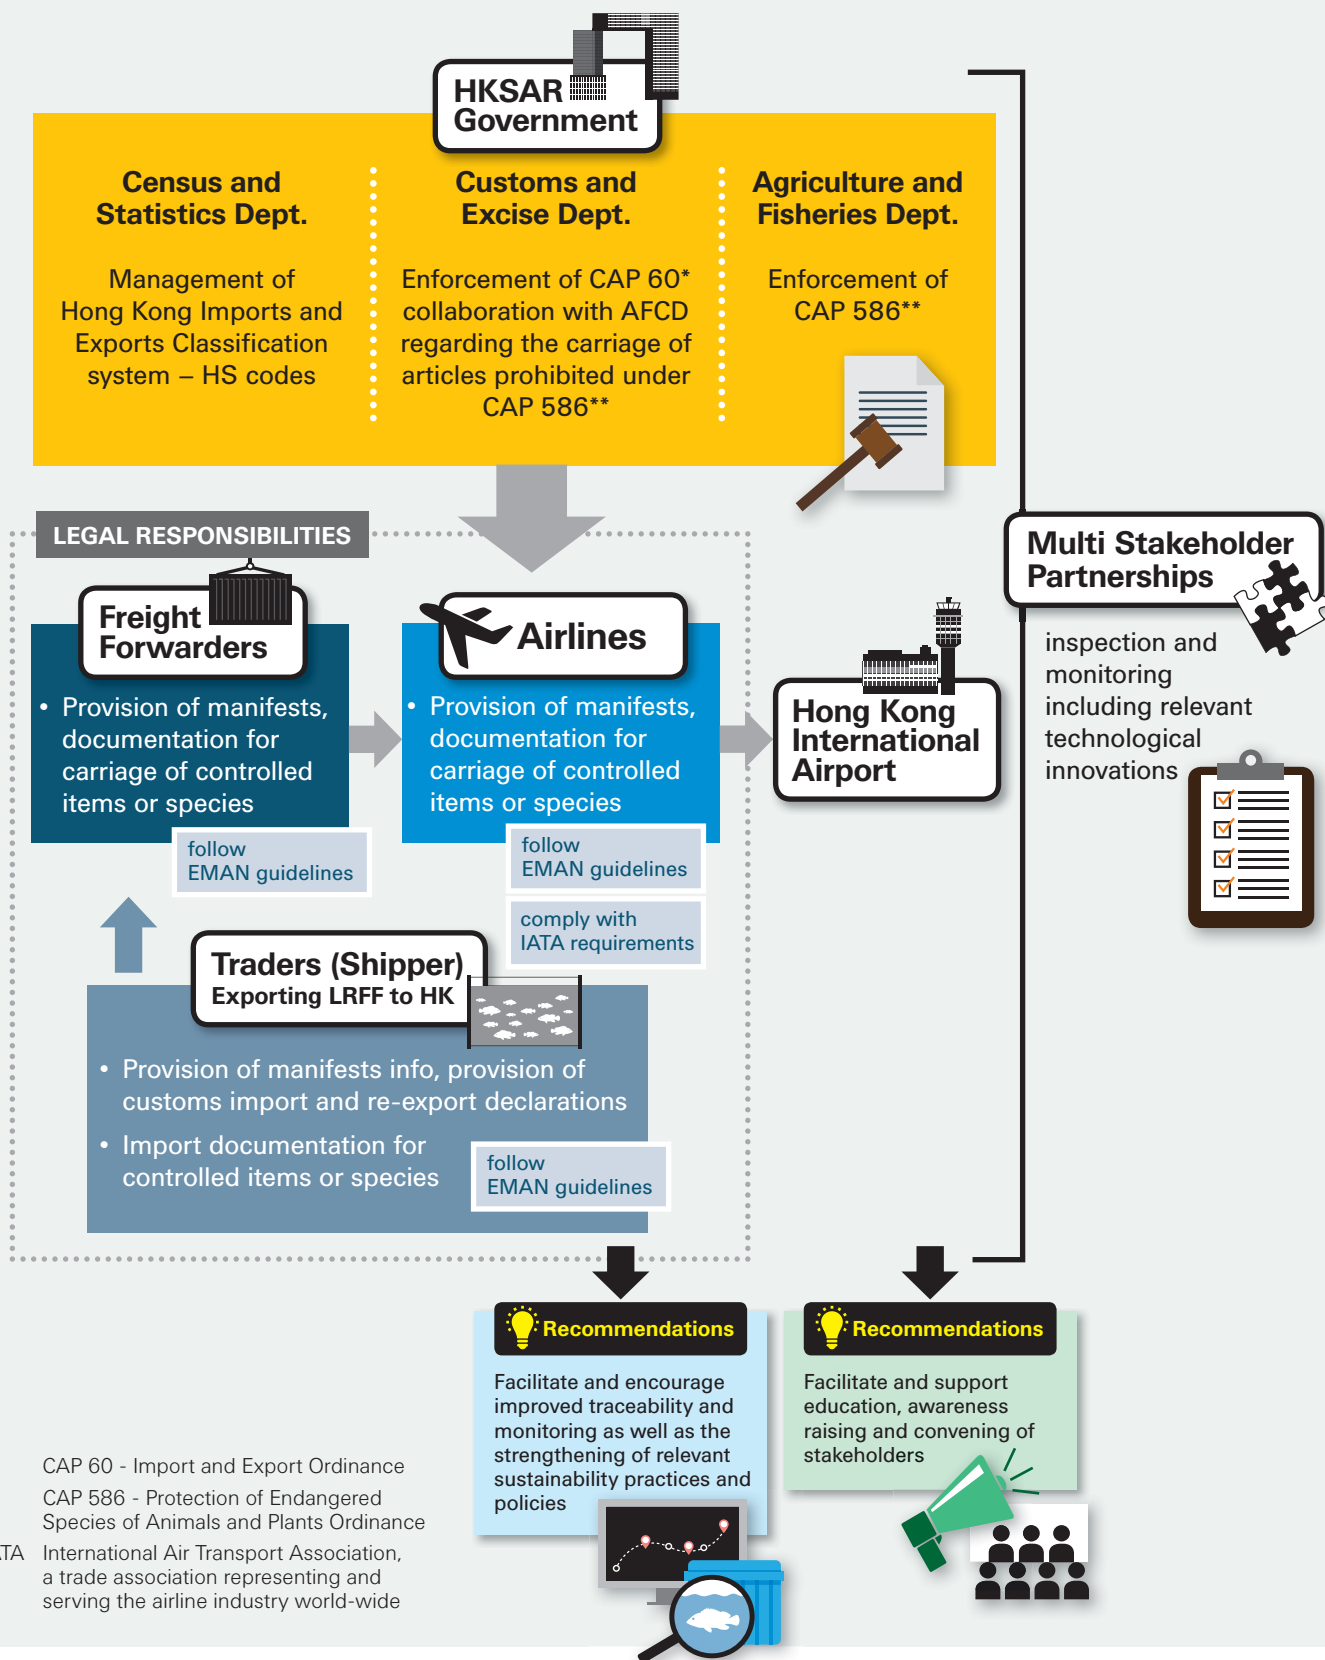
HKSAR Government

Census and Statistics Dept.

Management of Hong Kong Imports and Exports Classification system – HS codes

Customs and Excise Dept.

Enforcement of CAP 60* collaboration with AFCD regarding the carriage of articles prohibited under CAP 586**

Agriculture and Fisheries Dept.

Enforcement of CAP 586**

LEGAL RESPONSIBILITIES

Freight Forwarders

• Provision of manifests, documentation for carriage of controlled items or species

follow EMAN guidelines

Airlines

• Provision of manifests, documentation for carriage of controlled items or species

follow EMAN guidelines

comply with IATA requirements

Hong Kong International Airport

Multi Stakeholder Partnerships

inspection and monitoring including relevant technological innovations

Traders (Shipper)
Exporting LRFF to HK

• Provision of manifests info, provision of customs import and re-export declarations

• Import documentation for controlled items or species

follow EMAN guidelines

Recommendations

Facilitate and encourage improved traceability and monitoring as well as the strengthening of relevant sustainability practices and policies

Recommendations

Facilitate and support education, awareness raising and convening of stakeholders

CAP 60 - Import and Export Ordinance

CAP 586 - Protection of Endangered Species of Animals and Plants Ordinance

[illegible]TA International Air Transport Association, a trade association representing and serving the airline industry world-wide